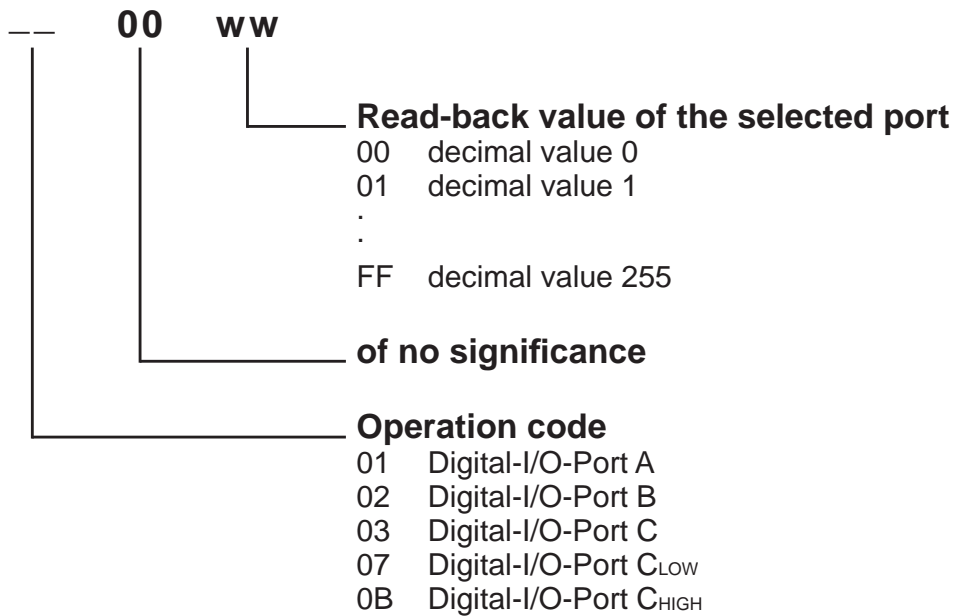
_ _ 00 ww

Read-back value of the selected port
00 decimal value 0
01 decimal value 1
:
FF decimal value 255

of no significance

Operation code
01 Digital-I/O-Port A
02 Digital-I/O-Port B
03 Digital-I/O-Port C
07 Digital-I/O-Port $C_{LOW}$
0B Digital-I/O-Port $C_{HIGH}$